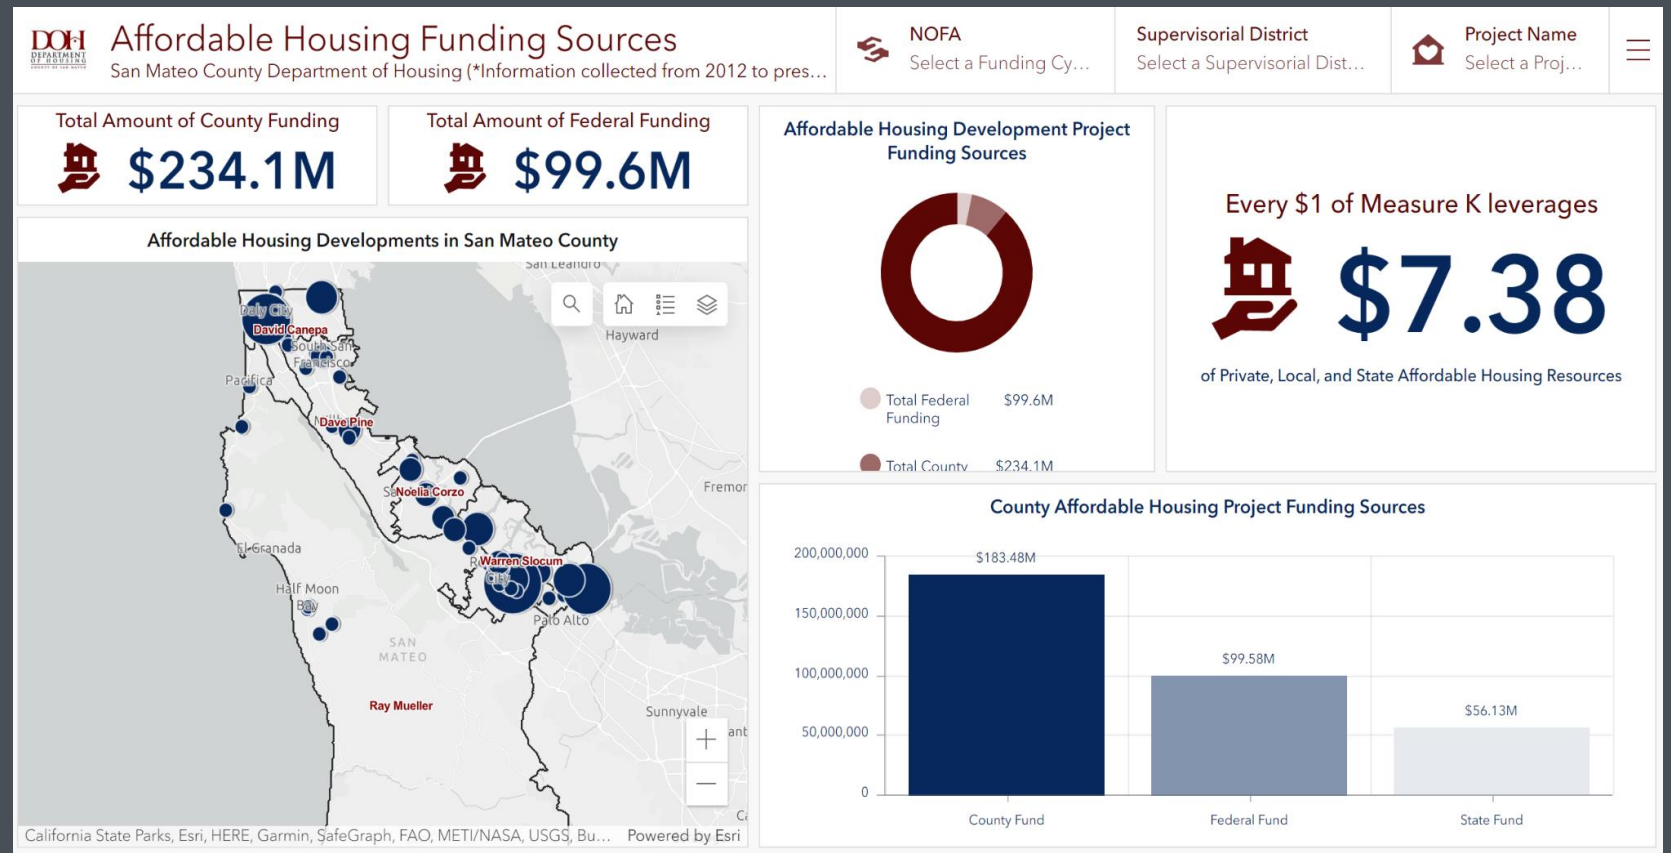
DOH DEPARTMENT OF HOUSING

Affordable Housing Funding Sources
San Mateo County Department of Housing (*Information collected from 2012 to pres…

NOFA
Select a Funding Cy…

Supervisorial District
Select a Supervisorial Dist…

Project Name
Select a Proj…

Total Amount of County Funding
$234.1M

Total Amount of Federal Funding
$99.6M

Affordable Housing Development Project Funding Sources

Total Federal Funding $99.6M

Total County $234.1M

Every $1 of Measure K leverages
$7.38
of Private, Local, and State Affordable Housing Resources

Affordable Housing Developments in San Mateo County

San Leandro
Hayward
Daly City
David Canepa
South San Francisco
Pacifica
Dave Pine
Noelia Corzo
Fremont
El Granada
Warren Slocum
Half Moon Bay
Palo Alto
SAN MATEO
Ray Mueller
Sunnyvale

California State Parks, Esri, HERE, Garmin, SafeGraph, FAO, METI/NASA, USGS, Bu… Powered by Esri

County Affordable Housing Project Funding Sources

| | County Fund | Federal Fund | State Fund |
|---|---|---|---|
| | $183.48M | $99.58M | $56.13M |

200,000,000
150,000,000
100,000,000
50,000,000
0